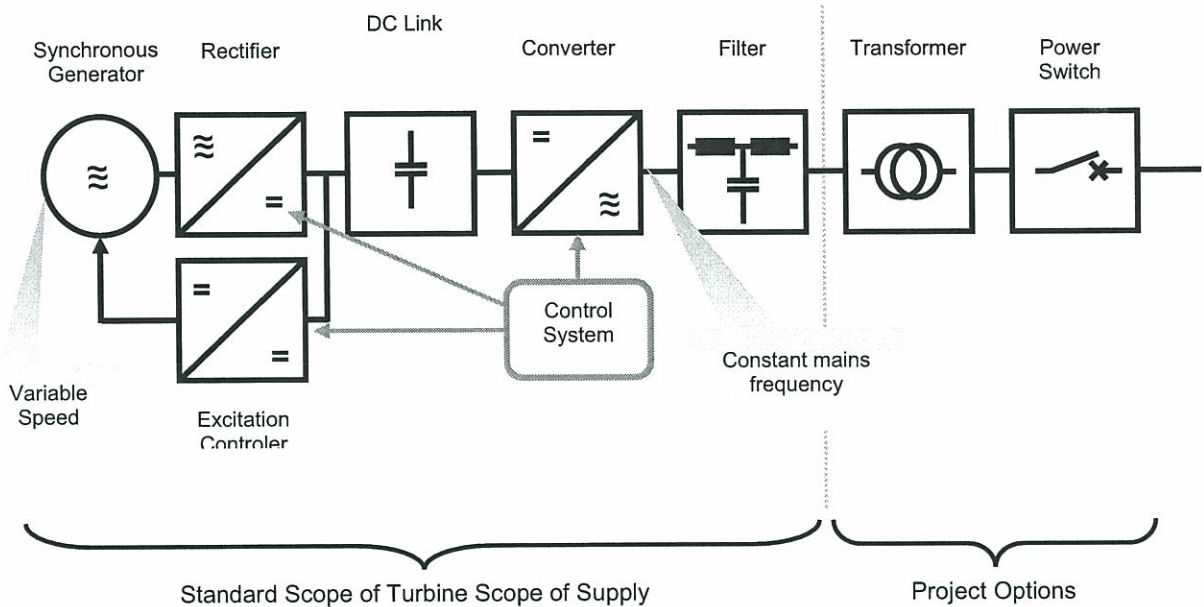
DC Link

Synchronous Generator

Rectifier

Converter

Filter

Transformer

Power Switch

≈

≈

=

=

≈

=

=

=

Control System

Constant mains frequency

Variable Speed

Excitation Controler

Standard Scope of Turbine Scope of Supply

Project Options